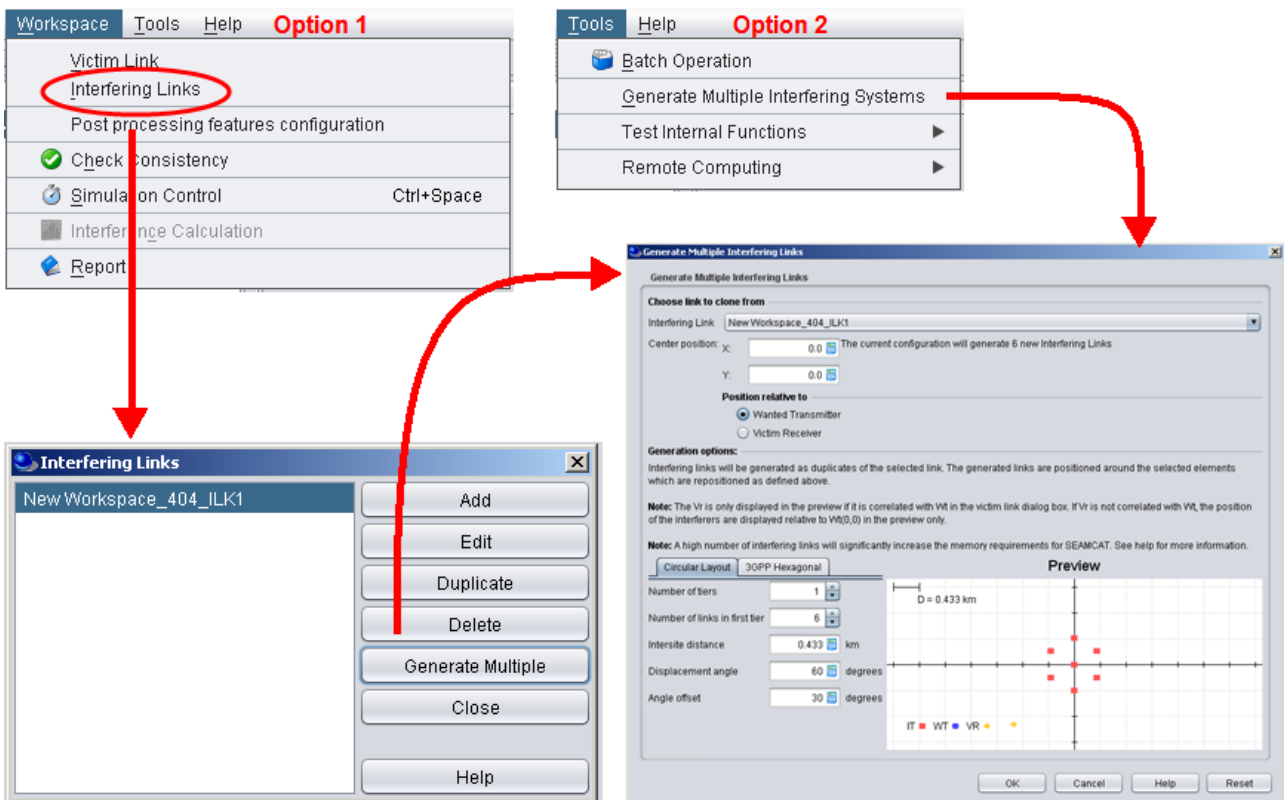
Workspace Tools Help Option 1

Victim Link
Interfering Links
Post processing features configuration
Check Consistency
Simulation Control Ctrl+Space
Interference Calculation
Report

Tools Help Option 2

Batch Operation
Generate Multiple Interfering Systems
Test Internal Functions
Remote Computing

Interfering Links

New Workspace_404_ILK1

Add
Edit
Duplicate
Delete
Generate Multiple
Close
Help

Generate Multiple Interfering Links

Generate Multiple Interfering Links

Choose link to clone from

Interfering Link New Workspace_404_ILK1

Center position: X: 0.0 The current configuration will generate 6 new Interfering Links

Y: 0.0

Position relative to

Wanted Transmitter

Victim Receiver

Generation options:

Interfering links will be generated as duplicates of the selected link. The generated links are positioned around the selected elements which are repositioned as defined above.

Note: The Vr is only displayed in the preview if it is correlated with Wt in the victim link dialog box. If Vr is not correlated with Wt, the position of the interferers are displayed relative to Wt(0,0) in the preview only.

Note: A high number of interfering links will significantly increase the memory requirements for SEAMCAT. See help for more information.

Circular Layout 3GPP Hexagonal

Number of tiers 1
Number of links in first tier 6
Intersite distance 0.433 km
Displacement angle 60 degrees
Angle offset 30 degrees

Preview

D = 0.433 km

IT WT VR

OK Cancel Help Reset